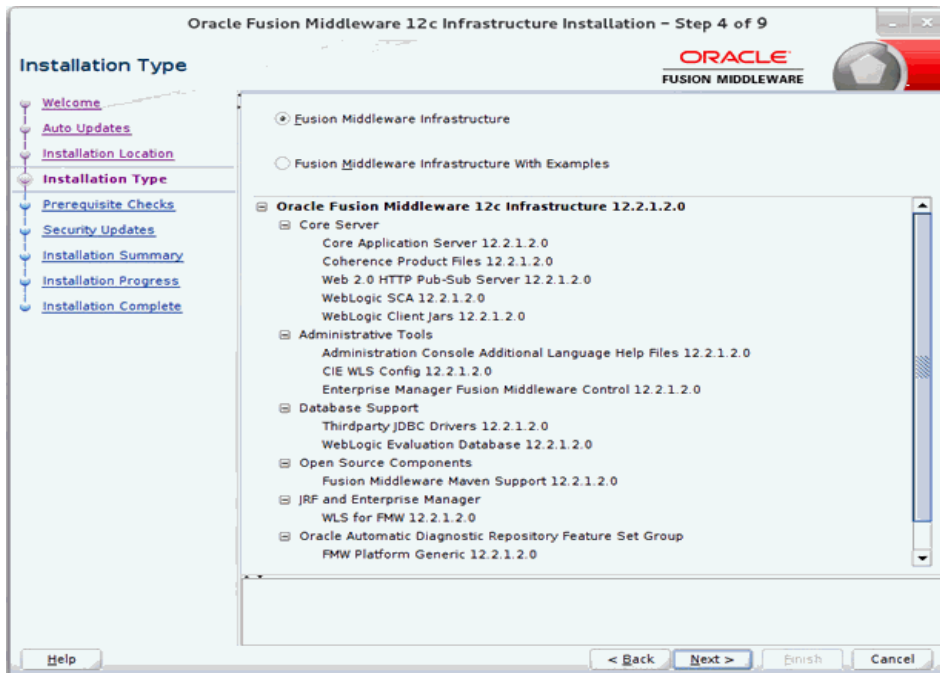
Oracle Fusion Middleware 12c Infrastructure Installation - Step 4 of 9

Installation Type

ORACLE
FUSION MIDDLEWARE

Welcome
Auto Updates
Installation Location
Installation Type
Prerequisite Checks
Security Updates
Installation Summary
Installation Progress
Installation Complete

Fusion Middleware Infrastructure

Fusion Middleware Infrastructure With Examples

Oracle Fusion Middleware 12c Infrastructure 12.2.1.2.0
Core Server
Core Application Server 12.2.1.2.0
Coherence Product Files 12.2.1.2.0
Web 2.0 HTTP Pub-Sub Server 12.2.1.2.0
WebLogic SCA 12.2.1.2.0
WebLogic Client Jars 12.2.1.2.0
Administrative Tools
Administration Console Additional Language Help Files 12.2.1.2.0
CIE WLS Config 12.2.1.2.0
Enterprise Manager Fusion Middleware Control 12.2.1.2.0
Database Support
Thirdparty JDBC Drivers 12.2.1.2.0
WebLogic Evaluation Database 12.2.1.2.0
Open Source Components
Fusion Middleware Maven Support 12.2.1.2.0
JRF and Enterprise Manager
WLS for FMW 12.2.1.2.0
Oracle Automatic Diagnostic Repository Feature Set Group
FMW Platform Generic 12.2.1.2.0

Help
< Back
Next >
Finish
Cancel